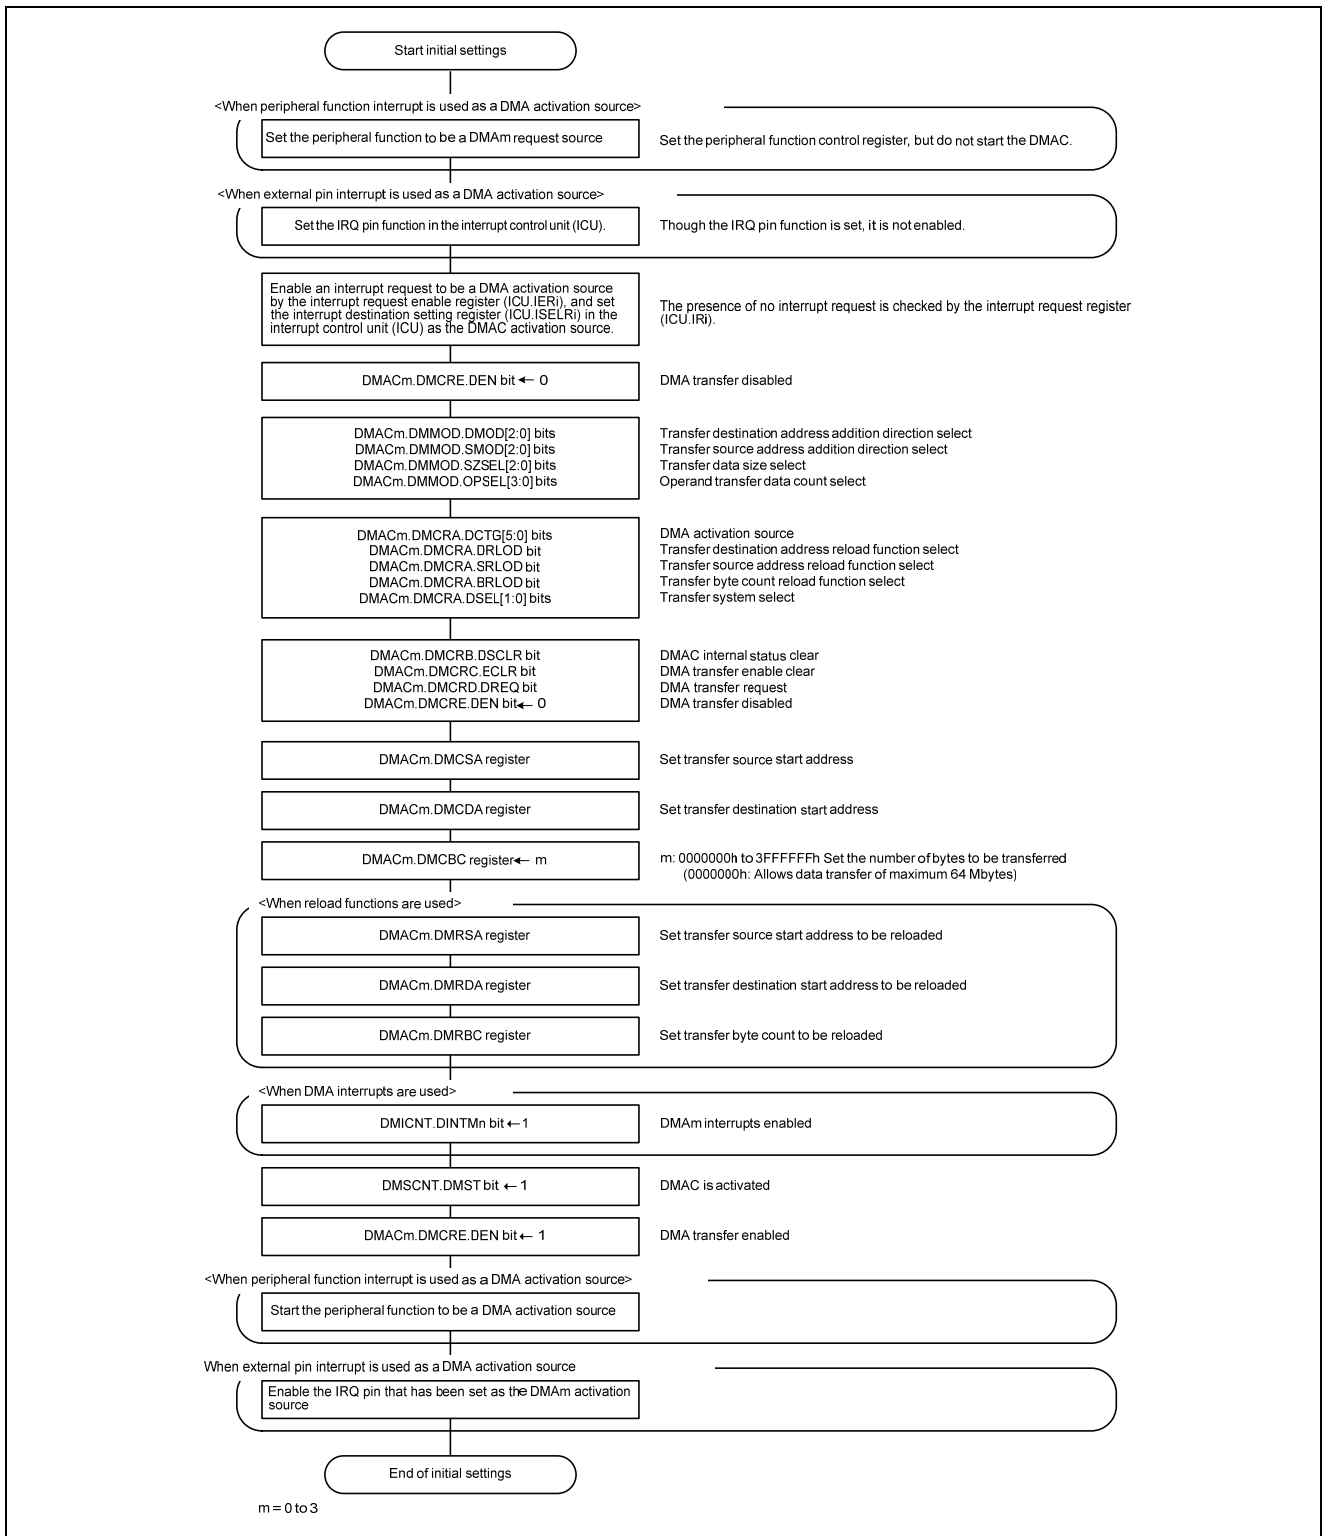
Start initial settings

<When peripheral function interrupt is used as a DMA activation source>

Set the peripheral function to be a DMAm request source

Set the peripheral function control register, but do not start the DMAC.

<When external pin interrupt is used as a DMA activation source>

Set the IRQ pin function in the interrupt control unit (ICU).

Though the IRQ pin function is set, it is not enabled.

Enable an interrupt request to be a DMA activation source by the interrupt request enable register (ICU.IERi), and set the interrupt destination setting register (ICU.ISELRi) in the interrupt control unit (ICU) as the DMAC activation source.

The presence of no interrupt request is checked by the interrupt request register (ICU.IRi).

DMACm.DMCRE.DEN bit ← 0

DMA transfer disabled

DMACm.DMMOD.DMOD[2:0] bits
DMACm.DMMOD.SMOD[2:0] bits
DMACm.DMMOD.SZSEL[2:0] bits
DMACm.DMMOD.OPSEL[3:0] bits

Transfer destination address addition direction select
Transfer source address addition direction select
Transfer data size select
Operand transfer data count select

DMACm.DMCRA.DCTG[5:0] bits
DMACm.DMCRA.DRLOD bit
DMACm.DMCRA.SRLOD bit
DMACm.DMCRA.BRLOD bit
DMACm.DMCRA.DSEL[1:0] bits

DMA activation source
Transfer destination address reload function select
Transfer source address reload function select
Transfer byte count reload function select
Transfer system select

DMACm.DMCRB.DSCLR bit
DMACm.DMCRC.ECLR bit
DMACm.DMCRD.DREQ bit
DMACm.DMCRE.DEN bit ← 0

DMAC internal status clear
DMA transfer enable clear
DMA transfer request
DMA transfer disabled

DMACm.DMCSA register

Set transfer source start address

DMACm.DMCDA register

Set transfer destination start address

DMACm.DMCBC register ← m

m: 0000000h to 3FFFFFFh Set the number of bytes to be transferred
(0000000h: Allows data transfer of maximum 64 Mbytes)

<When reload functions are used>

DMACm.DMRSA register

Set transfer source start address to be reloaded

DMACm.DMRDA register

Set transfer destination start address to be reloaded

DMACm.DMRBC register

Set transfer byte count to be reloaded

<When DMA interrupts are used>

DMICNT.DINTMn bit ← 1

DMAm interrupts enabled

DMSCNT.DMST bit ← 1

DMAC is activated

DMACm.DMCRE.DEN bit ← 1

DMA transfer enabled

<When peripheral function interrupt is used as a DMA activation source>

Start the peripheral function to be a DMA activation source

When external pin interrupt is used as a DMA activation source

Enable the IRQ pin that has been set as the DMAm activation source

End of initial settings

m = 0 to 3